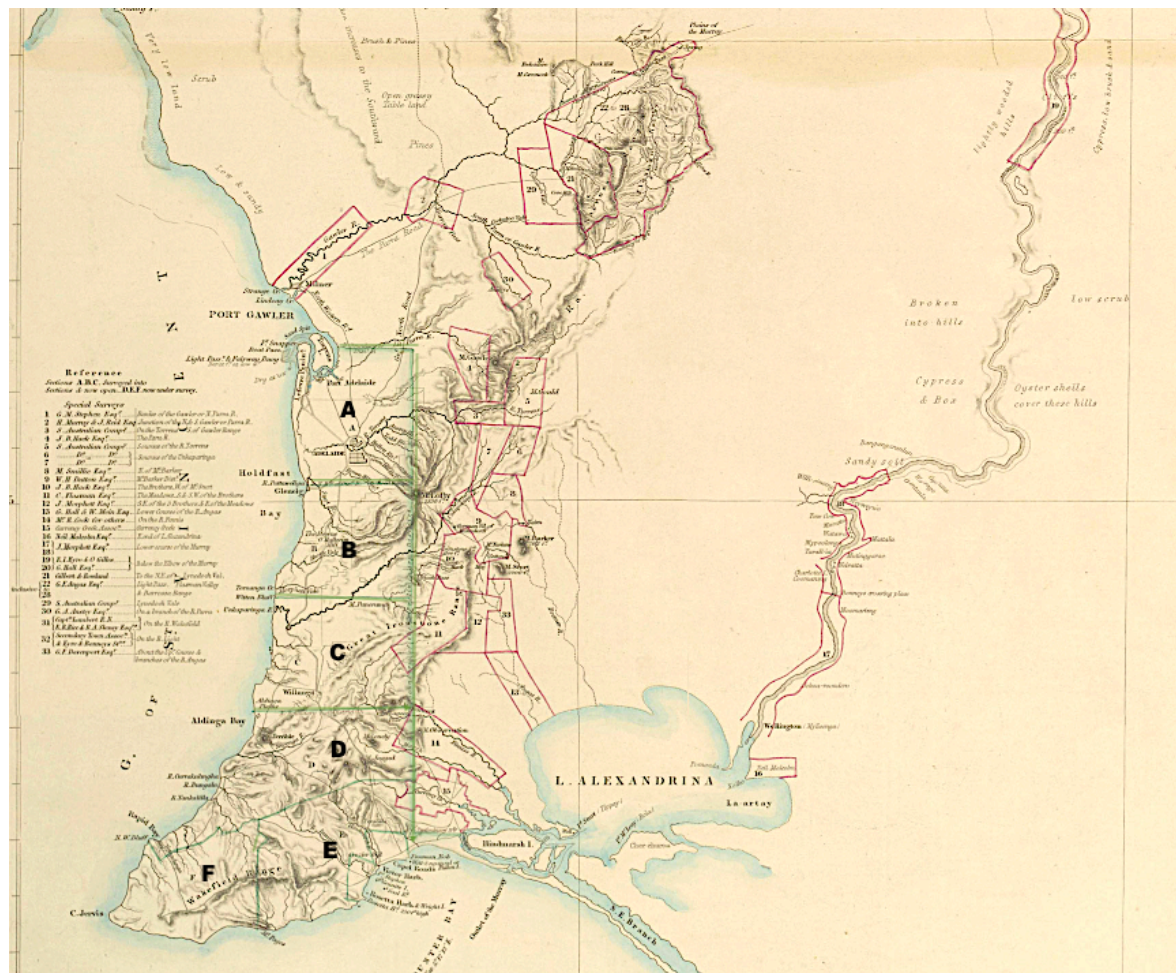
Scrub

Very low land

Low & sandy

Brush & Pines

Plains of the Murray

Open grassy Table land

Pines

PORT GAWLER

Broken into hills

Low scrub

Cypress & Box

Oyster shells cover these hills

Lightly wooded hills

Sandy soil

Reference

Sections A.B.C. Surveyed into Sections & now open. D.E.F. now under survey.

Special Surveys

| | | |
|---|---|---|
| 1 | G. M. Stephen Esq^r. | Border of the Gawler or N. Para R. |
| 2 | H. Murray & J. Reid Esq | Junction of the N. & S. Gawler or Para R. |
| 3 | S. Australian Comp^y | On the Torrens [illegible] of Gawler Range |
| 4 | J. B. Hack Esq^r. | The Para R. |
| 5 | S. Australian Comp^y | Sources of the R. Torrens |
| 6 | D^o. D^o. | Sources of the Onkaparinga |
| 7 | D^o. D^o. | |
| 8 | M. Smillie Esq^r. | E. of M^t. Barker |
| 9 | W. H. Dutton Esq^r. | M^t. Barker Dist^t. |
| 10 | J. B. Hack Esq^r. | The Brothers, N. of M^t. Barker |
| 11 | C. Flaxman Esq^r. | The Meadows, S. & S.W. of the Brothers |
| 12 | J. Morphett Esq^r. | S.E. of the 3 Brothers & E. of the Meadows |
| 13 | G. Hall & W. Mein Esq | Lower Course of the R. Angas |
| 14 | M^r. E. Lock & others | On the R. Finniss |
| 15 | Currency Creek Assoc^n. | Currency Creek |
| 16 | Neil Malcolm Esq^r. | E. end of L. Alexandrina |
| 17 | J. Morphett Esq^r. | Lower course of the Murray |
| 18 | | |
| 19 | E. J. Eyre & O. Gilles | Below the Elbow of the Murray |
| 20 | G. Hall Esq^r. | |
| 21 | Gilbert & Rowland | To the N.E. of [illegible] Lyndoch Val. |
| 22 | G. F. Angas Esq^r. | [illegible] Flaxman Valley & Barossa Range |
| 23 | | |
| 28 | | |
| 29 | S. Australian Comp^y | Lyndoch Vale |
| 30 | G. A. Anstey Esq^r. | On a branch of the S. Para |
| 31 | Cap^t. Lambert R.N. / E. B. Rice & E. A. Henty Esq^r. | On the R. Wakefield |
| 32 | Secondary Town Assoc^n. / J. Eyre & Bennetts D^r. | On the R. Light |
| 33 | G. F. Davenport Esq^r. | About the Up^r. Course & branches of the R. Angas |

Port Adelaide

A

ADELAIDE

Holdfast

Glenelg

Bay

M^t. Lofty

B

C

D

E

F

Willunga

Aldinga Bay

Onkaparinga R.

Wakefield R.

C. Jervis

L. ALEXANDRINA

Hindmarsh I.

Wellington

Lake Alexandrina

Mouths of the Murray

ENCOUNTER BAY

N.E. Branch

Gawler R.

M^t. Barker

Mount Gawler

Great Stringy Bark Range